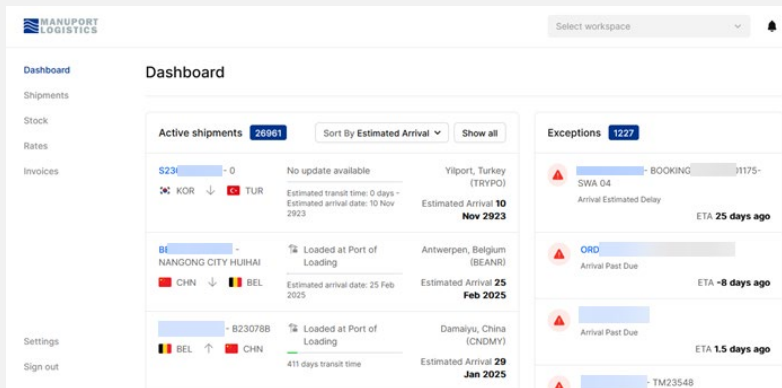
MANUPORT LOGISTICS

Select workspace

Dashboard
Shipments
Stock
Rates
Invoices

Settings
Sign out

Dashboard

Active shipments 26961 Sort By Estimated Arrival Show all

S23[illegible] - 0
KOR TUR
No update available
Estimated transit time: 0 days - Estimated arrival date: 10 Nov 2923
Yilport, Turkey (TRYPO)
Estimated Arrival 10 Nov 2923

BI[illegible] -
NANGONG CITY HUIHAI
CHN BEL
Loaded at Port of Loading
Estimated arrival date: 25 Feb 2025
Antwerpen, Belgium (BEANR)
Estimated Arrival 25 Feb 2025

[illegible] - B23078B
BEL CHN
Loaded at Port of Loading
411 days transit time
Damaiyu, China (CNDMY)
Estimated Arrival 29 Jan 2025

Exceptions 1227

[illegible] - BOOKING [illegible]1175-SWA 04
Arrival Estimated Delay
ETA 25 days ago

ORD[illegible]
Arrival Past Due
ETA -8 days ago

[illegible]
Arrival Past Due
ETA 1.5 days ago

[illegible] - TM23548